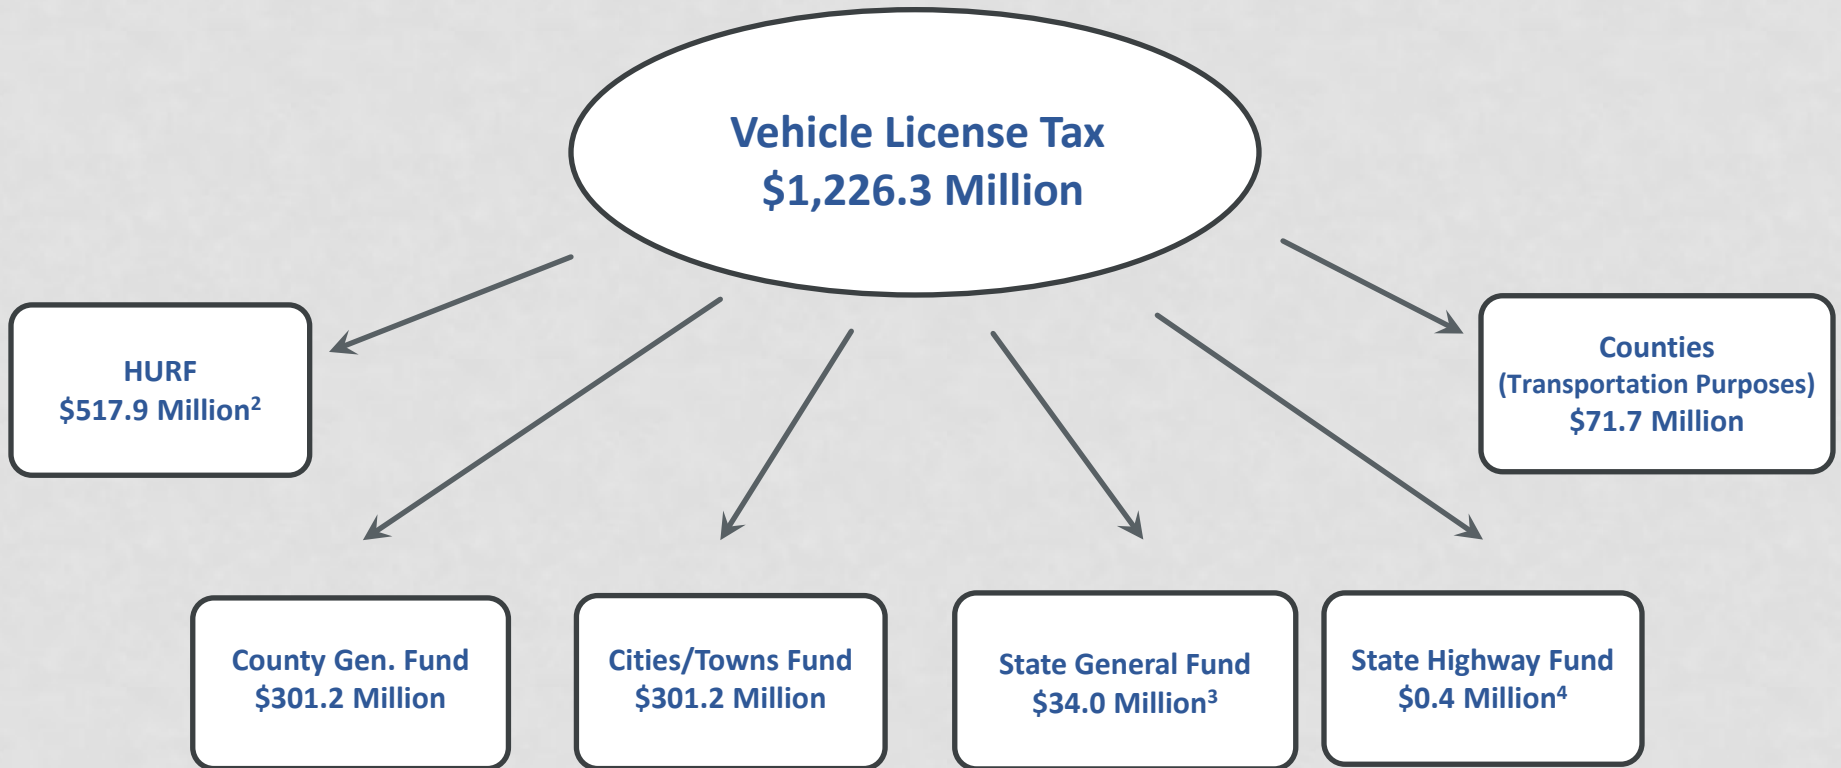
Vehicle License Tax
$1,226.3 Million

HURF
$517.9 Million$^2$

Counties
(Transportation Purposes)
$71.7 Million

County Gen. Fund
$301.2 Million

Cities/Towns Fund
$301.2 Million

State General Fund
$34.0 Million$^3$

State Highway Fund
$0.4 Million$^4$